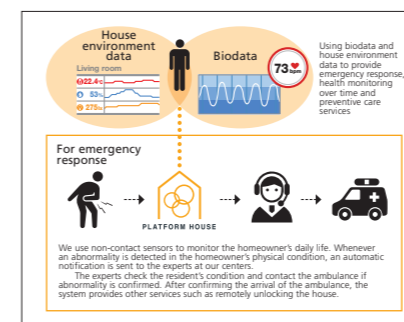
House environment data

Living room

22.4℃

53%

275lx

Biodata

73 bpm

Using biodata and house environment data to provide emergency response, health monitoring over time and preventive care services

For emergency response

PLATFORM HOUSE

We use non-contact sensors to monitor the homeowner's daily life. Whenever an abnormality is detected in the homeowner's physical condition, an automatic notification is sent to the experts at our centers.

The experts check the resident's condition and contact the ambulance if abnormality is confirmed. After confirming the arrival of the ambulance, the system provides other services such as remotely unlocking the house.